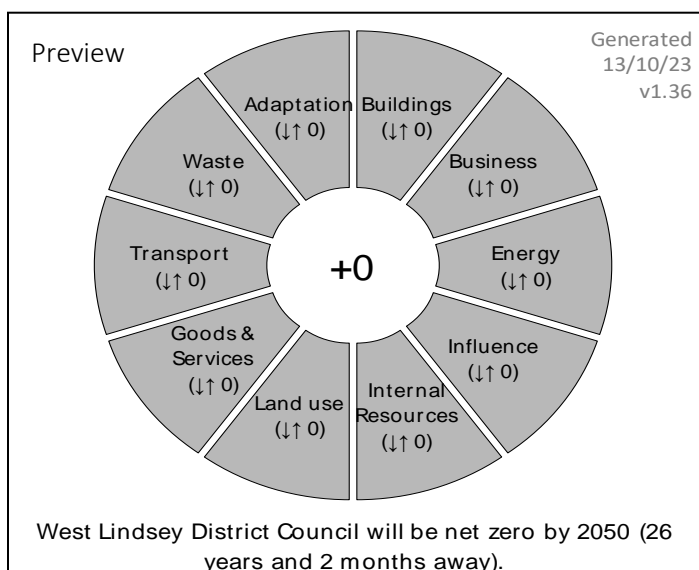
Preview

Generated 13/10/23 v1.36

Adaptation (↓↑ 0)

Buildings (↓↑ 0)

Business (↓↑ 0)

Energy (↓↑ 0)

Influence (↓↑ 0)

Internal Resources (↓↑ 0)

Land use (↓↑ 0)

Goods & Services (↓↑ 0)

Transport (↓↑ 0)

Waste (↓↑ 0)

+0

West Lindsey District Council will be net zero by 2050 (26 years and 2 months away).